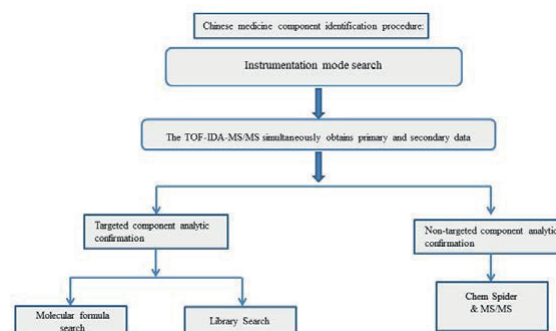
Chinese medicine component identification procedure:

Instrumentation mode search

The TOF-IDA-MS/MS simultaneously obtains primary and secondary data

Targeted component analytic confirmation

Non-targeted component analytic confirmation

Molecular formula search

Library Search

Chem Spider & MS/MS